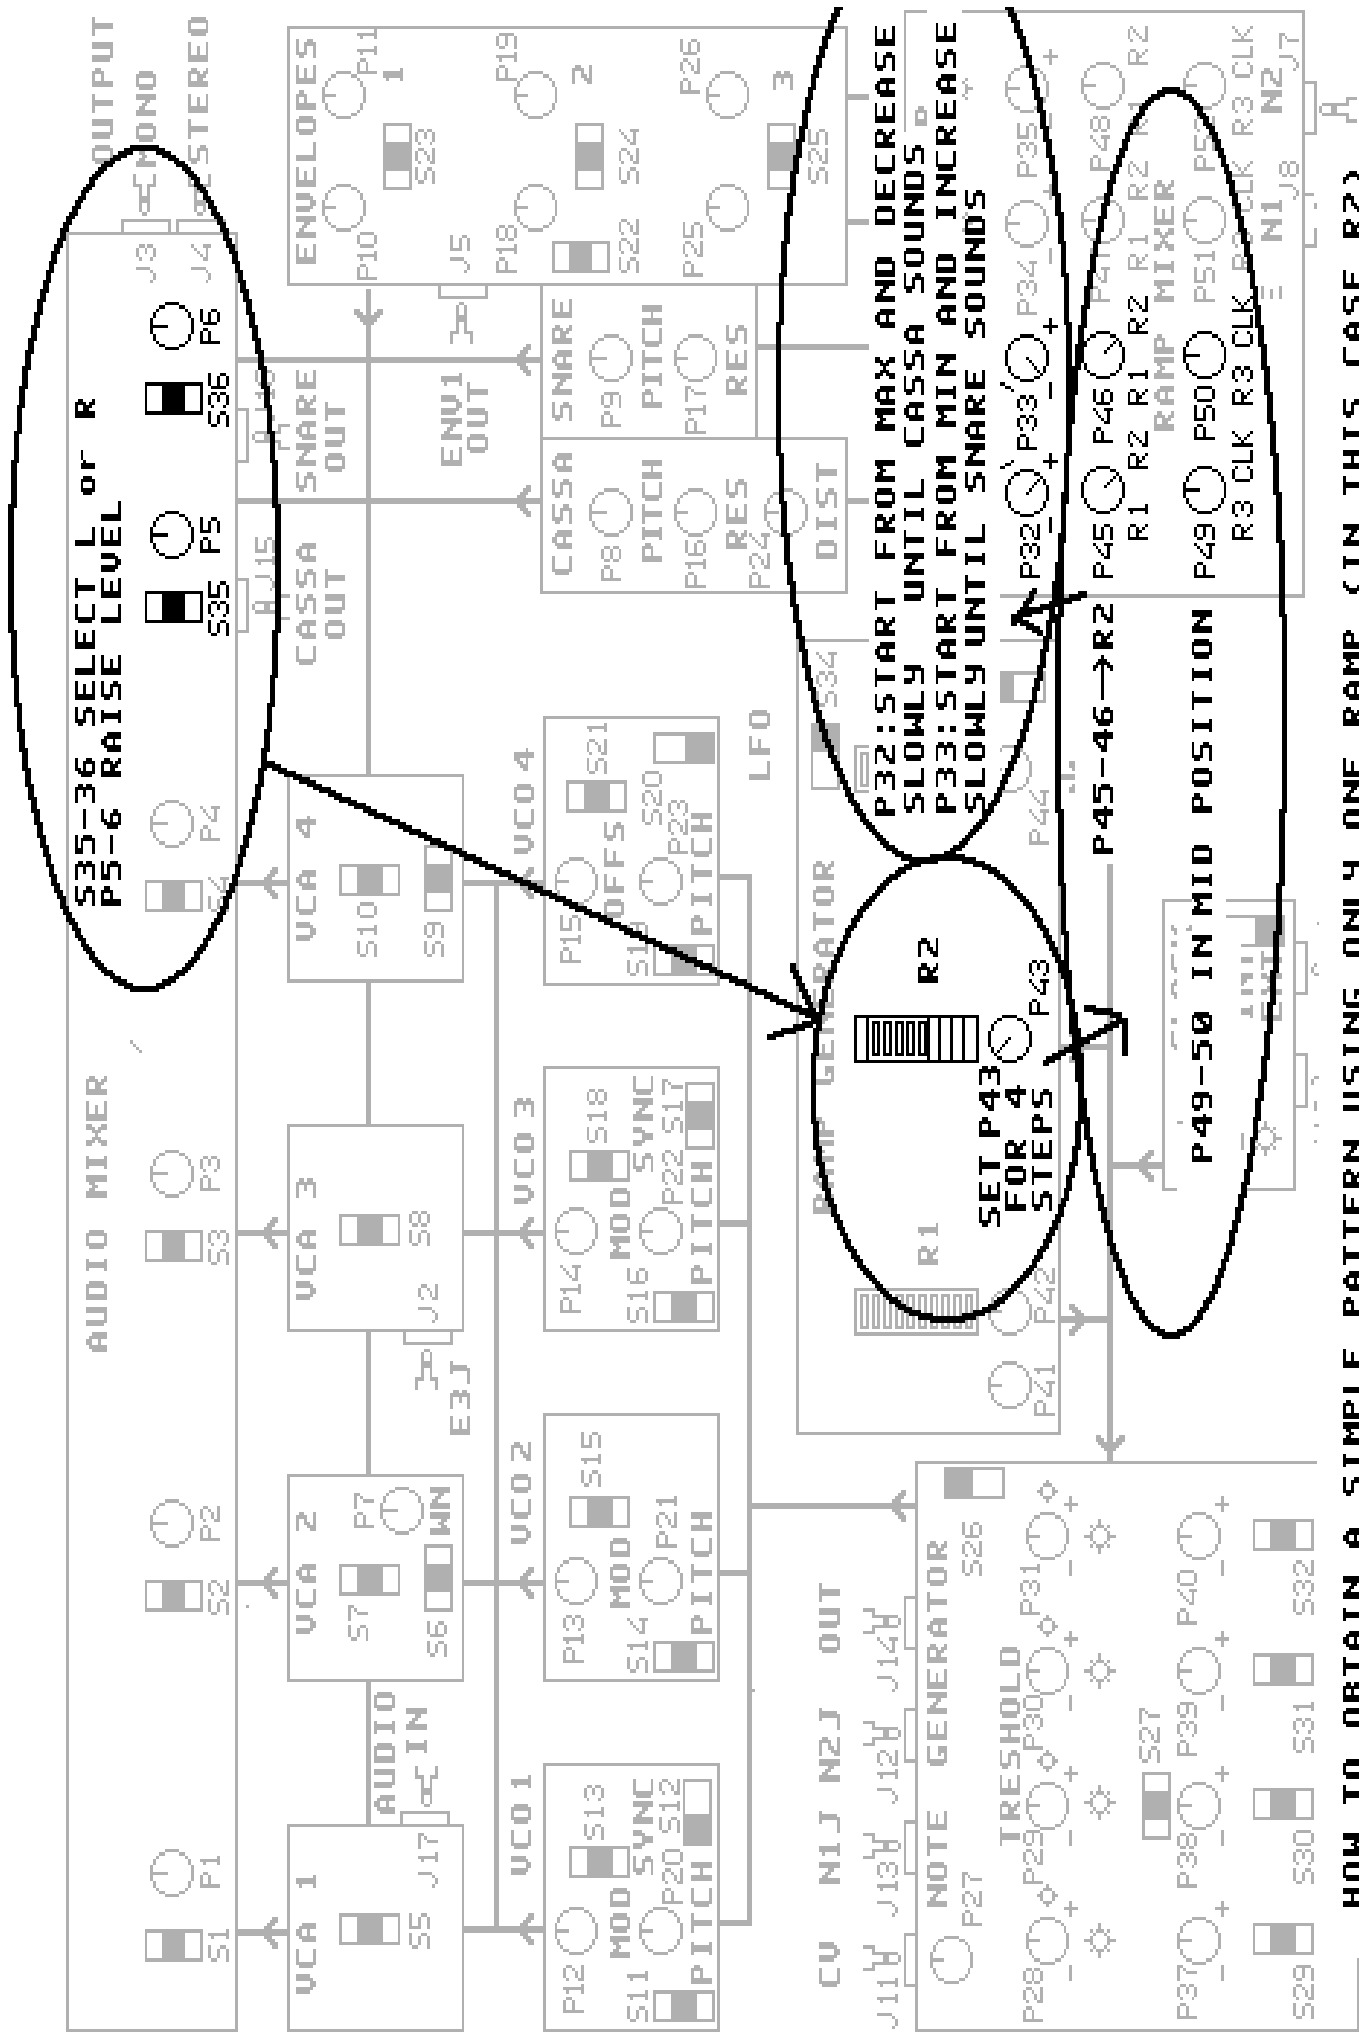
OUTPUT
MONO
STEREO
J3
J4
P6
S36
P5
S35
S35-36 SELECT L or R
P5-6 RAISE LEVEL
P4
S4
AUDIO MIXER
P3
S3
P2
S2
P1
S1

ENVELOPES
P11
1
S23
P10
J5
P19
2
S24
P18
S22
P26
3
S25
P25

SNARE OUT
J16
CASSA OUT
J15
ENV1 OUT
SNARE
P9
PITCH
P17
RES
CASSA
P8
PITCH
P16
RES
P24
DIST

P32:START FROM MAX AND DECREASE SLOWLY UNTIL CASSA SOUNDS
P33:START FROM MIN AND INCREASE SLOWLY UNTIL SNARE SOUNDS
P32
P33
P34
P35
P48
P47
P46
P45
R1 R2 R1 R2
R2 R1 R2
RAMP MIXER
P49
P50
P51
P52
R3 CLK R3 CLK R3 CLK R3 CLK
N2
J7
J8
N1
R2
P45-46→R2
P49-50 IN MID POSITION

S34
LFO
P44
R2
P43
SET P43 FOR 4 STEPS
RAMP GENERATOR
R1
P42
P41

VCA 4
S10
S9
VCO 4
S21
OFFS
S20
P15
S19
P23
PITCH

VCA 3
S8
J2
E3J
VCO 3
S18
P14
MOD
SYNC
S16
P22
S17
PITCH

VCA 2
S7
P7
S6
WN
VCO 2
S15
P13
MOD
S14
P21
PITCH

VCA 1
S5
J17
AUDIO IN
VCO 1
S13
P12
MOD
SYNC
S11
P20
S12
PITCH

CV N1J N2J OUT
J11
J13
J12
J14
NOTE GENERATOR
S26
P27
TRESHOLD
P28
P29
P30
P31
S27
P37
P38
P39
P40
S29
S30
S31
S32

HOW TO OBTAIN A SIMPLE PATTERN USING ONLY ONE RAMP (IN THIS CASE R2)